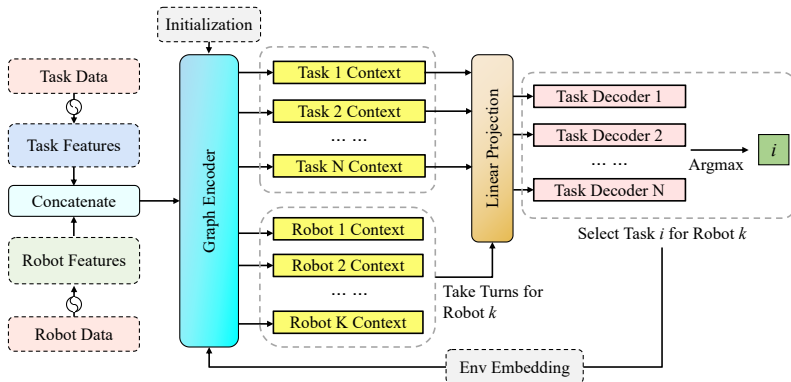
Initialization

Task Data

Task Features

Concatenate

Robot Features

Robot Data

Graph Encoder

Task 1 Context

Task 2 Context

… …

Task N Context

Robot 1 Context

Robot 2 Context

… …

Robot K Context

Linear Projection

Take Turns for Robot $k$

Task Decoder 1

Task Decoder 2

… …

Task Decoder N

Argmax

$i$

Select Task $i$ for Robot $k$

Env Embedding